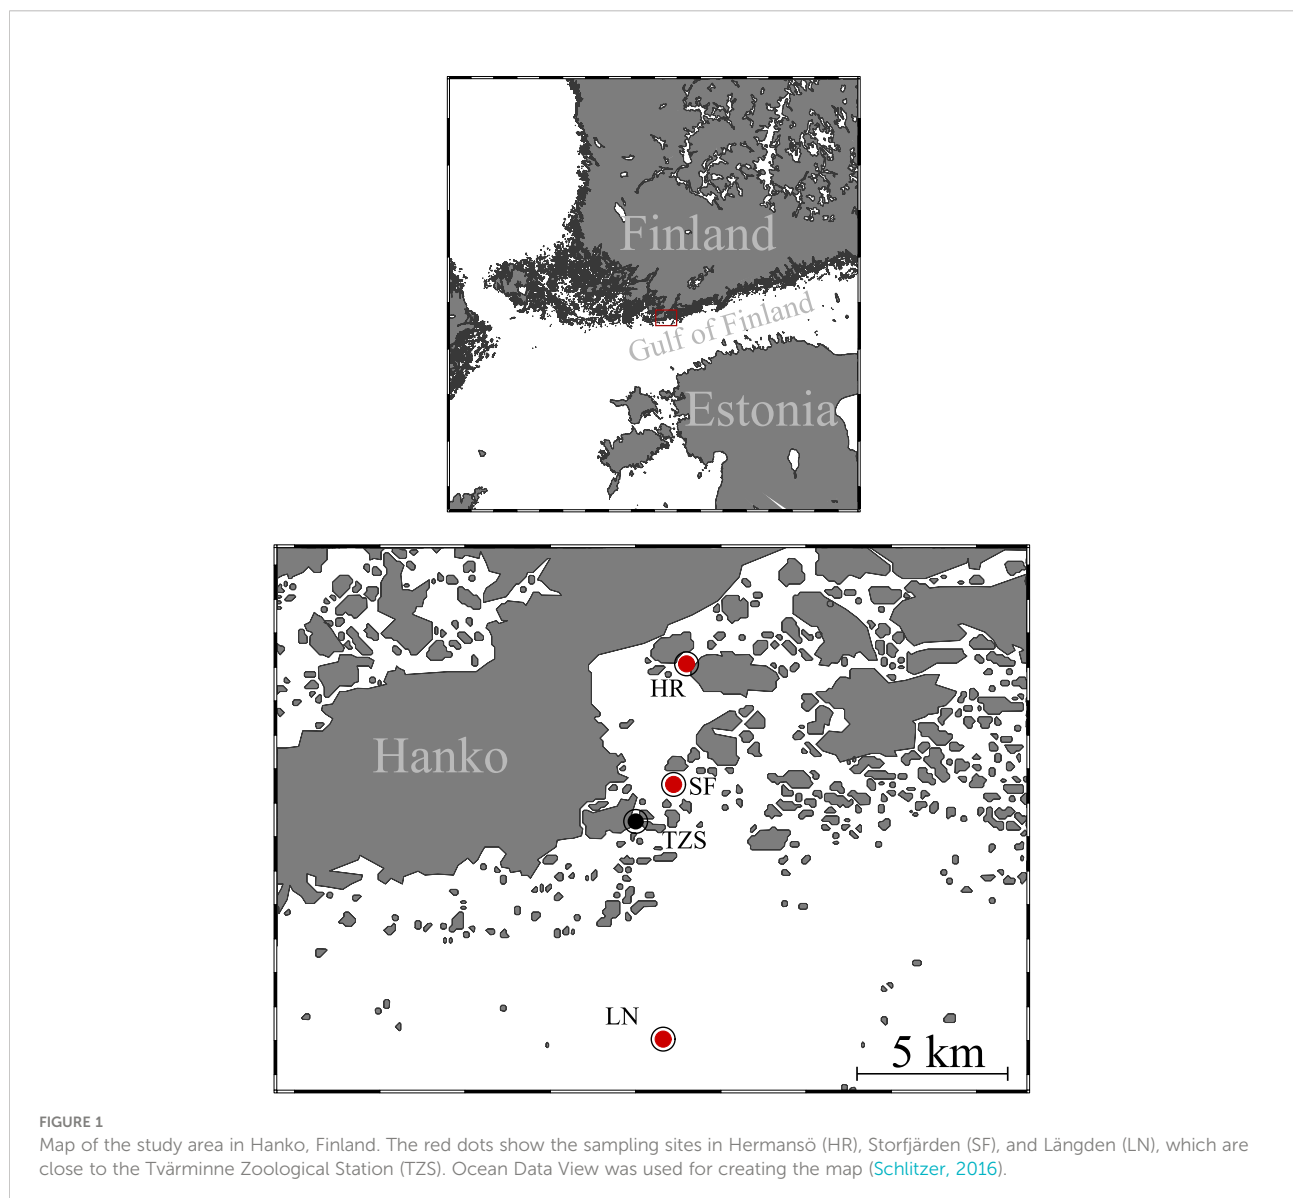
Finland

Gulf of Finland

Estonia

Hanko

HR

SF

TZS

LN

5 km

FIGURE 1

Map of the study area in Hanko, Finland. The red dots show the sampling sites in Hermansö (HR), Storfjärden (SF), and Längden (LN), which are close to the Tvärminne Zoological Station (TZS). Ocean Data View was used for creating the map (Schlitzer, 2016).